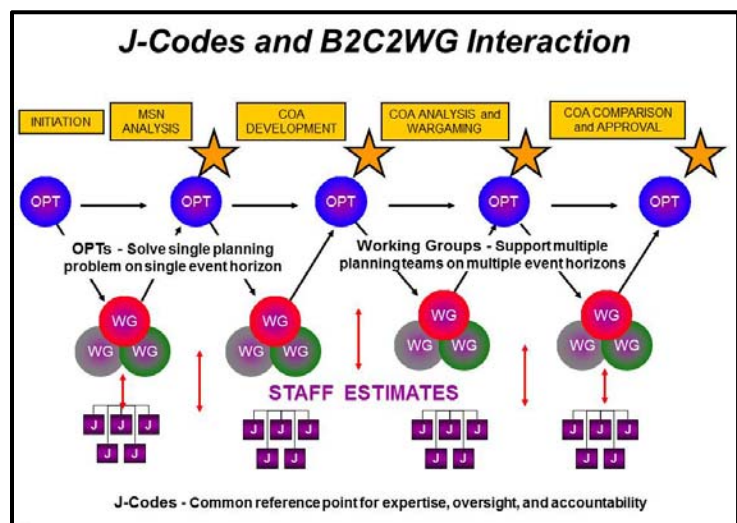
J-Codes and B2C2WG Interaction

INITIATION

MSN ANALYSIS

COA DEVELOPMENT

COA ANALYSIS and WARGAMING

COA COMPARISON and APPROVAL

OPT

OPT

OPT

OPT

OPT

OPTs - Solve single planning problem on single event horizon

Working Groups - Support multiple planning teams on multiple event horizons

WG

WG

WG

WG

WG

WG

WG

WG

WG

WG

WG

WG

STAFF ESTIMATES

J J J
J J

J J J
J J

J J J
J J

J J J
J J

J-Codes - Common reference point for expertise, oversight, and accountability